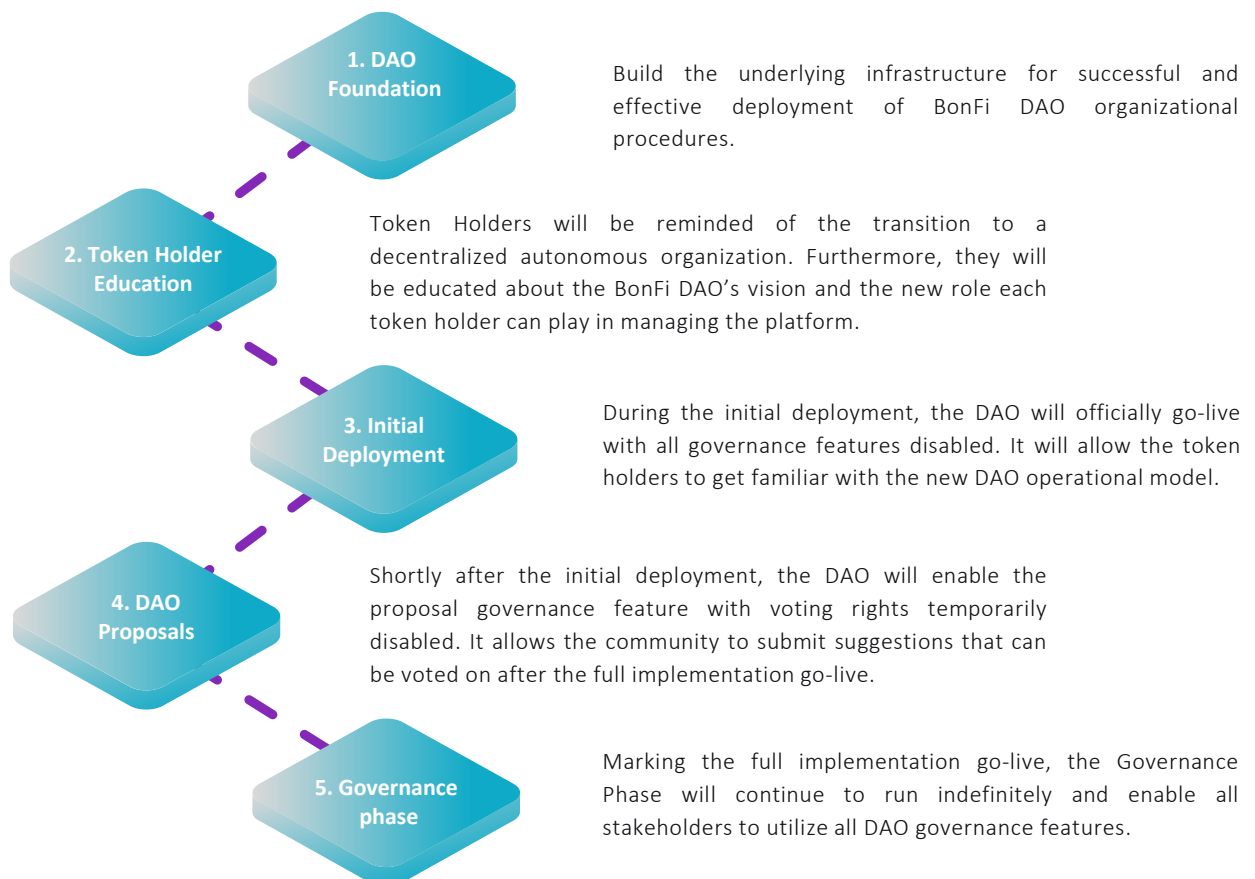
1. DAO Foundation

Build the underlying infrastructure for successful and effective deployment of BonFi DAO organizational procedures.

2. Token Holder Education

Token Holders will be reminded of the transition to a decentralized autonomous organization. Furthermore, they will be educated about the BonFi DAO’s vision and the new role each token holder can play in managing the platform.

3. Initial Deployment

During the initial deployment, the DAO will officially go-live with all governance features disabled. It will allow the token holders to get familiar with the new DAO operational model.

4. DAO Proposals

Shortly after the initial deployment, the DAO will enable the proposal governance feature with voting rights temporarily disabled. It allows the community to submit suggestions that can be voted on after the full implementation go-live.

5. Governance phase

Marking the full implementation go-live, the Governance Phase will continue to run indefinitely and enable all stakeholders to utilize all DAO governance features.